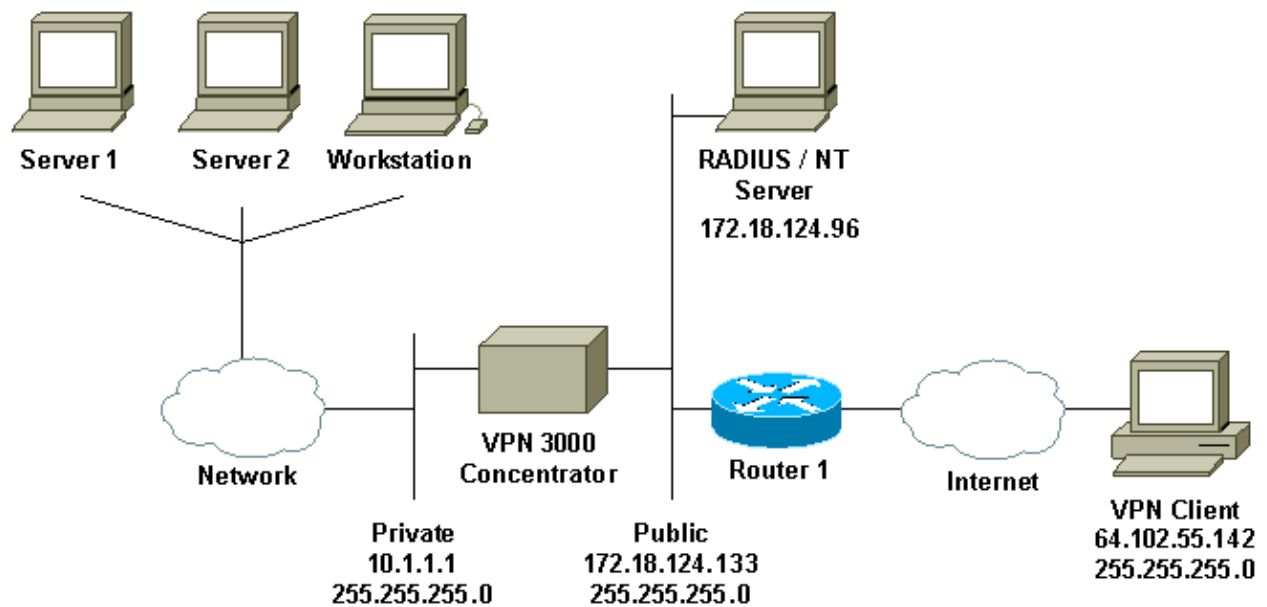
Server 1

Server 2

Workstation

RADIUS / NT Server
172.18.124.96

Network

VPN 3000 Concentrator

Router 1

Internet

VPN Client
64.102.55.142
255.255.255.0

Private
10.1.1.1
255.255.255.0

Public
172.18.124.133
255.255.255.0